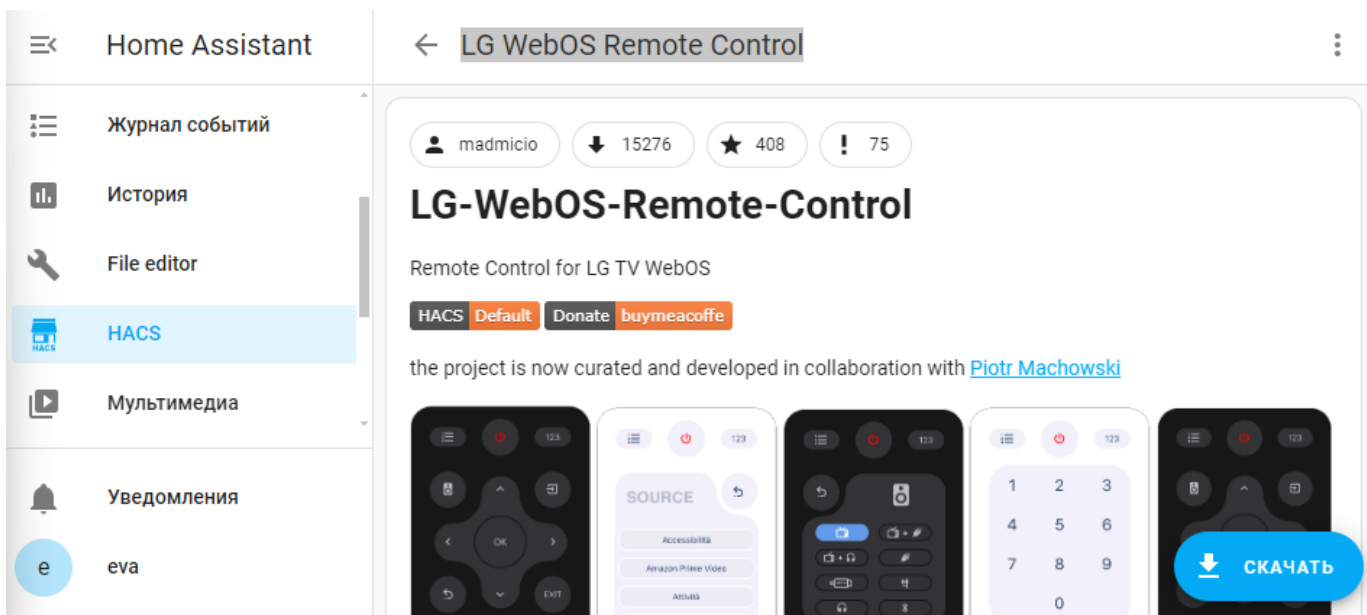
Home Assistant

Журнал событий
История
File editor
HACS
Мультимедиа
Уведомления
e eva

LG WebOS Remote Control

madmicio 15276 408 75

LG-WebOS-Remote-Control

Remote Control for LG TV WebOS

HACS Default Donate buymeacoffe

the project is now curated and developed in collaboration with Piotr Machowski

123 OK EXIT
123 SOURCE Accessibilità Amazon Prime Video Attività
123
123 1 2 3 4 5 6 7 8 9 0
123

СКАЧАТЬ